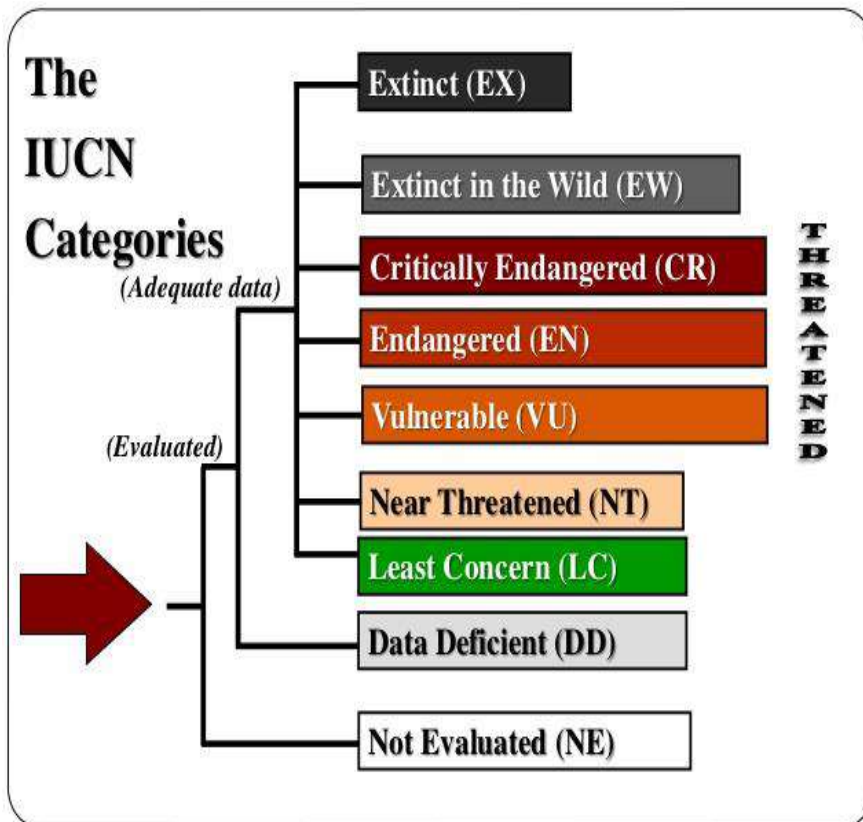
The IUCN Categories

(Adequate data)

(Evaluated)

Extinct (EX)

Extinct in the Wild (EW)

Critically Endangered (CR)

Endangered (EN)

Vulnerable (VU)

THREATENED

Near Threatened (NT)

Least Concern (LC)

Data Deficient (DD)

Not Evaluated (NE)